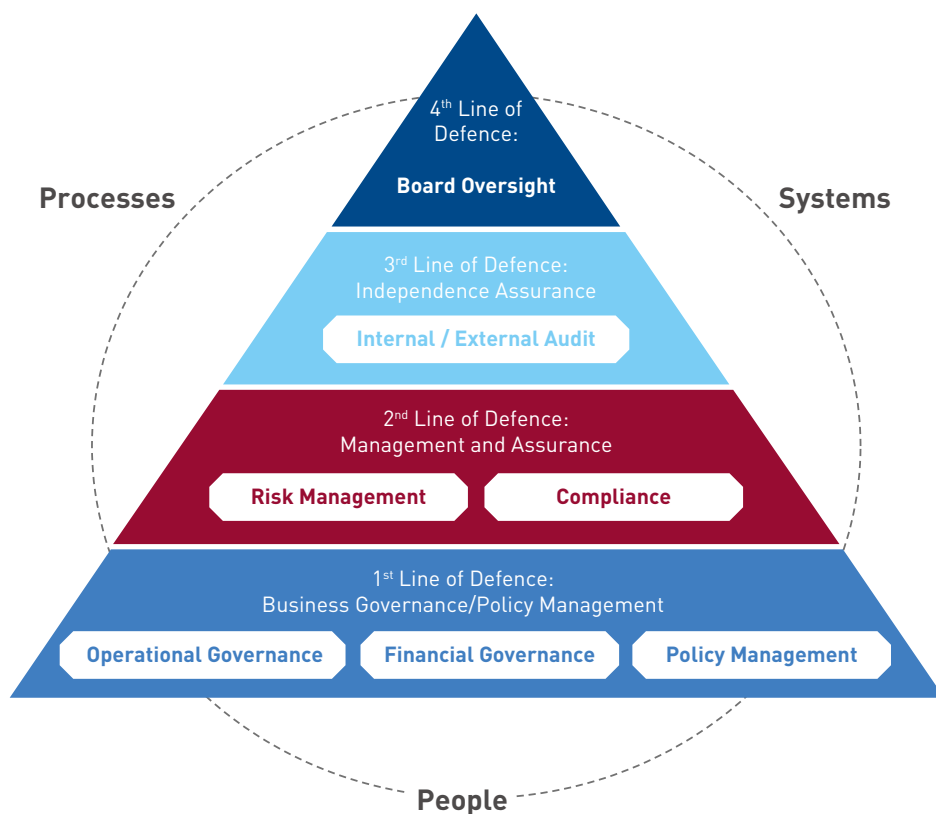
Processes

Systems

4$^{th}$ Line of Defence:

Board Oversight

3$^{rd}$ Line of Defence: Independence Assurance

Internal / External Audit

2$^{nd}$ Line of Defence: Management and Assurance

Risk Management

Compliance

1$^{st}$ Line of Defence: Business Governance/Policy Management

Operational Governance

Financial Governance

Policy Management

People